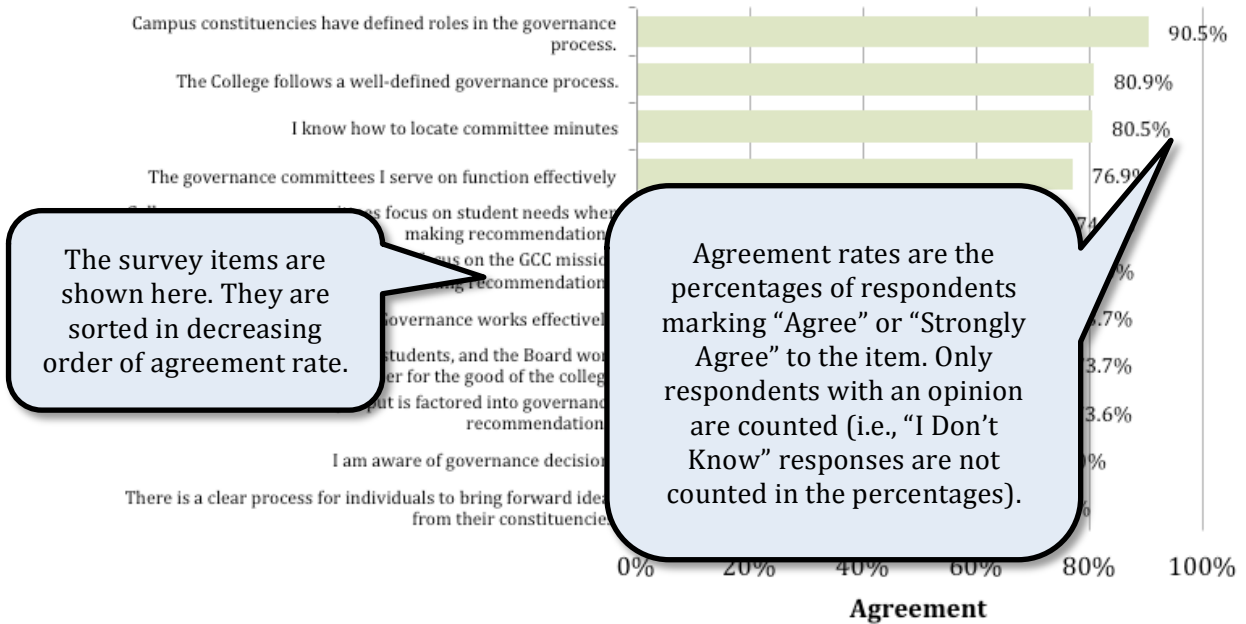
Campus constituencies have defined roles in the governance process.

90.5%

The College follows a well-defined governance process.

80.9%

I know how to locate committee minutes

80.5%

The governance committees I serve on function effectively

76.9%

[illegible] focus on student needs when making recommendation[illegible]

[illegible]74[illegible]

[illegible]cus on the GCC missio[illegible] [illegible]ng recommendation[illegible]

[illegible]%

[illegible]overnance works effectivel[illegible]

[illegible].7%

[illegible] students, and the Board wor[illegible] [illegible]er for the good of the colleg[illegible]

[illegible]3.7%

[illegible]put is factored into governanc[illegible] recommendation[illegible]

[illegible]3.6%

I am aware of governance decisio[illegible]

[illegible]%

There is a clear process for individuals to bring forward idea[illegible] from their constituencie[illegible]

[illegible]%

The survey items are shown here. They are sorted in decreasing order of agreement rate.

Agreement rates are the percentages of respondents marking “Agree” or “Strongly Agree” to the item. Only respondents with an opinion are counted (i.e., “I Don’t Know” responses are not counted in the percentages).

0%
20%
40%
60%
80%
100%

Agreement